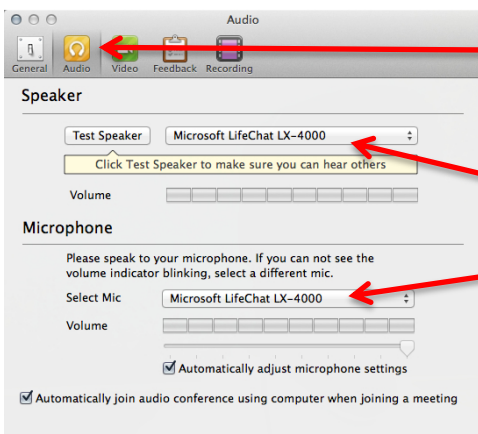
Audio

General Audio Video Feedback Recording

Speaker

Test Speaker
Microsoft LifeChat LX-4000
Click Test Speaker to make sure you can hear others

Volume

Microphone

Please speak to your microphone. If you can not see the volume indicator blinking, select a different mic.

Select Mic
Microsoft LifeChat LX-4000

Volume

Automatically adjust microphone settings

Automatically join audio conference using computer when joining a meeting